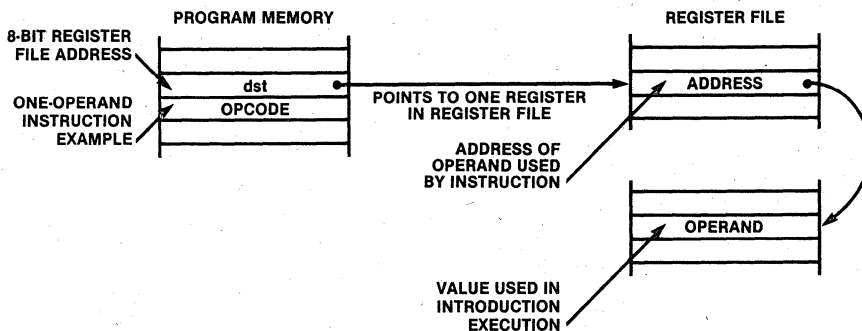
PROGRAM MEMORY

REGISTER FILE

8-BIT REGISTER FILE ADDRESS

dst

ONE-OPERAND INSTRUCTION EXAMPLE

OPCODE

POINTS TO ONE REGISTER IN REGISTER FILE

ADDRESS

ADDRESS OF OPERAND USED BY INSTRUCTION

OPERAND

VALUE USED IN INTRODUCTION EXECUTION